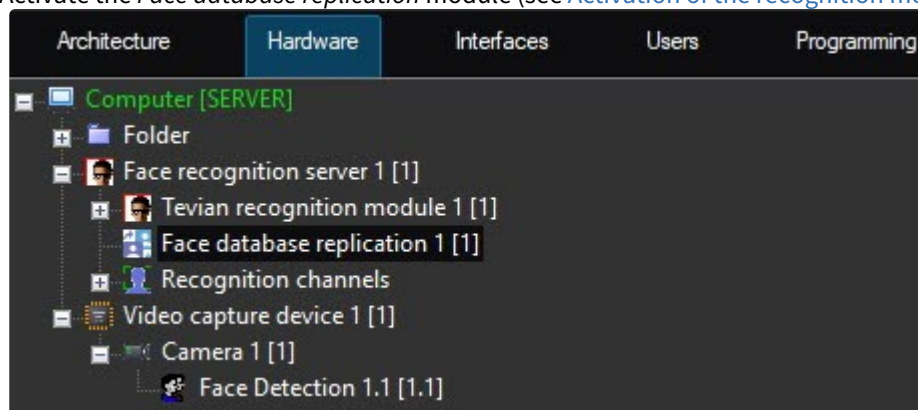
Activate the Face database replication module (see Activation of the recognition m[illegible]

Architecture Hardware Interfaces Users Programming

Computer [SERVER]
Folder
Face recognition server 1 [1]
Tevian recognition module 1 [1]
Face database replication 1 [1]
Recognition channels
Video capture device 1 [1]
Camera 1 [1]
Face Detection 1.1 [1.1]